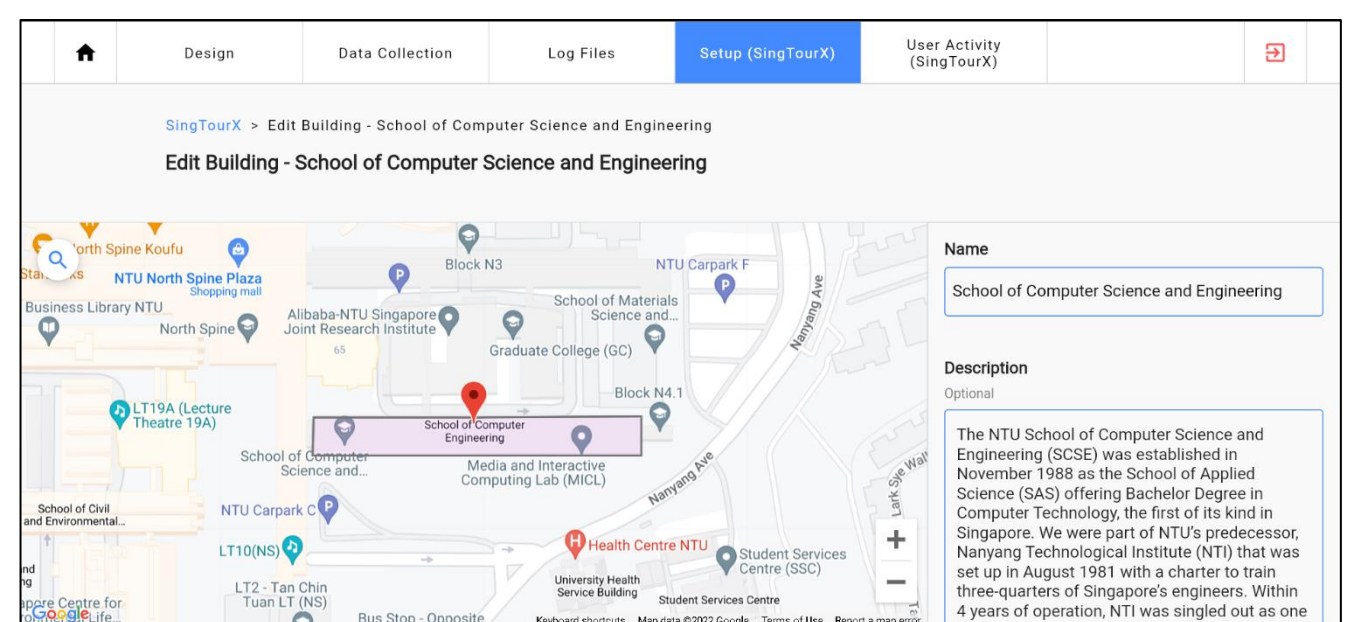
Design | Data Collection | Log Files | Setup (SingTourX) | User Activity (SingTourX)

SingTourX > Edit Building - School of Computer Science and Engineering

Edit Building - School of Computer Science and Engineering

North Spine Koufu
Starbucks
NTU North Spine Plaza
Shopping mall
Block N3
NTU Carpark F
Business Library NTU
Alibaba-NTU Singapore Joint Research Institute
School of Materials Science and...
North Spine
Nanyang Ave
65
Graduate College (GC)
Block N4.1
LT19A (Lecture Theatre 19A)
School of Computer Engineering
School of Computer Science and...
Media and Interactive Computing Lab (MICL)
Nanyang Ave
Lark Sye Walk
School of Civil and Environmental...
NTU Carpark C
LT10(NS)
Health Centre NTU
Student Services Centre (SSC)
LT2 - Tan Chin Tuan LT (NS)
University Health Service Building
Student Services Centre
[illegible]pore Centre for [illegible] Life...
Bus Stop - Opposite
Google
Keyboard shortcuts Map data ©2022 Google Terms of Use Report a map error

Name
School of Computer Science and Engineering

Description
Optional
The NTU School of Computer Science and Engineering (SCSE) was established in November 1988 as the School of Applied Science (SAS) offering Bachelor Degree in Computer Technology, the first of its kind in Singapore. We were part of NTU's predecessor, Nanyang Technological Institute (NTI) that was set up in August 1981 with a charter to train three-quarters of Singapore's engineers. Within 4 years of operation, NTI was singled out as one